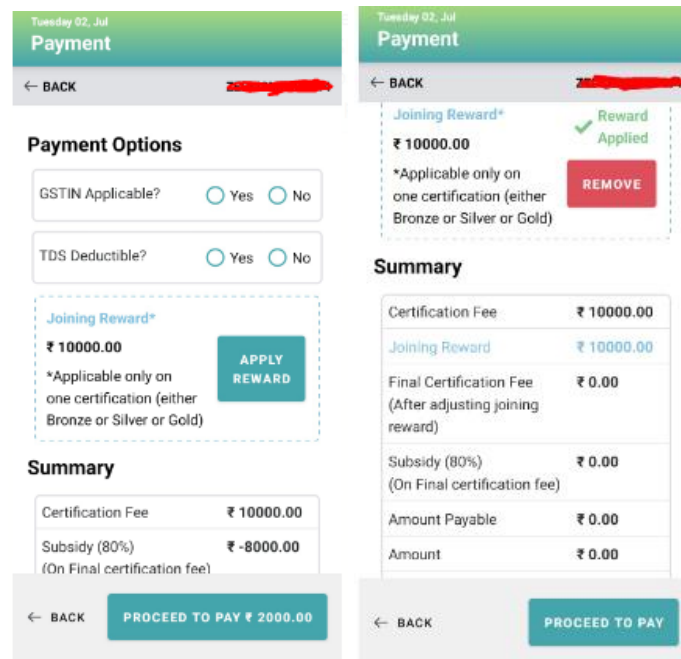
Tuesday 02, Jul
Payment

← BACK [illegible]

Payment Options

GSTIN Applicable? Yes No

TDS Deductible? Yes No

Joining Reward*
₹ 10000.00
*Applicable only on one certification (either Bronze or Silver or Gold)

APPLY REWARD

Summary

| Certification Fee | ₹ 10000.00 |
|---|---|
| Subsidy (80%) (On Final certification fee) | ₹ -8000.00 |

← BACK

PROCEED TO PAY ₹ 2000.00

Tuesday 02, Jul
Payment

← BACK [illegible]

Joining Reward*
₹ 10000.00
*Applicable only on one certification (either Bronze or Silver or Gold)

Reward Applied

REMOVE

Summary

| Certification Fee | ₹ 10000.00 |
|---|---|
| Joining Reward | ₹ 10000.00 |
| Final Certification Fee (After adjusting joining reward) | ₹ 0.00 |
| Subsidy (80%) (On Final certification fee) | ₹ 0.00 |
| Amount Payable | ₹ 0.00 |
| Amount | ₹ 0.00 |

← BACK

PROCEED TO PAY